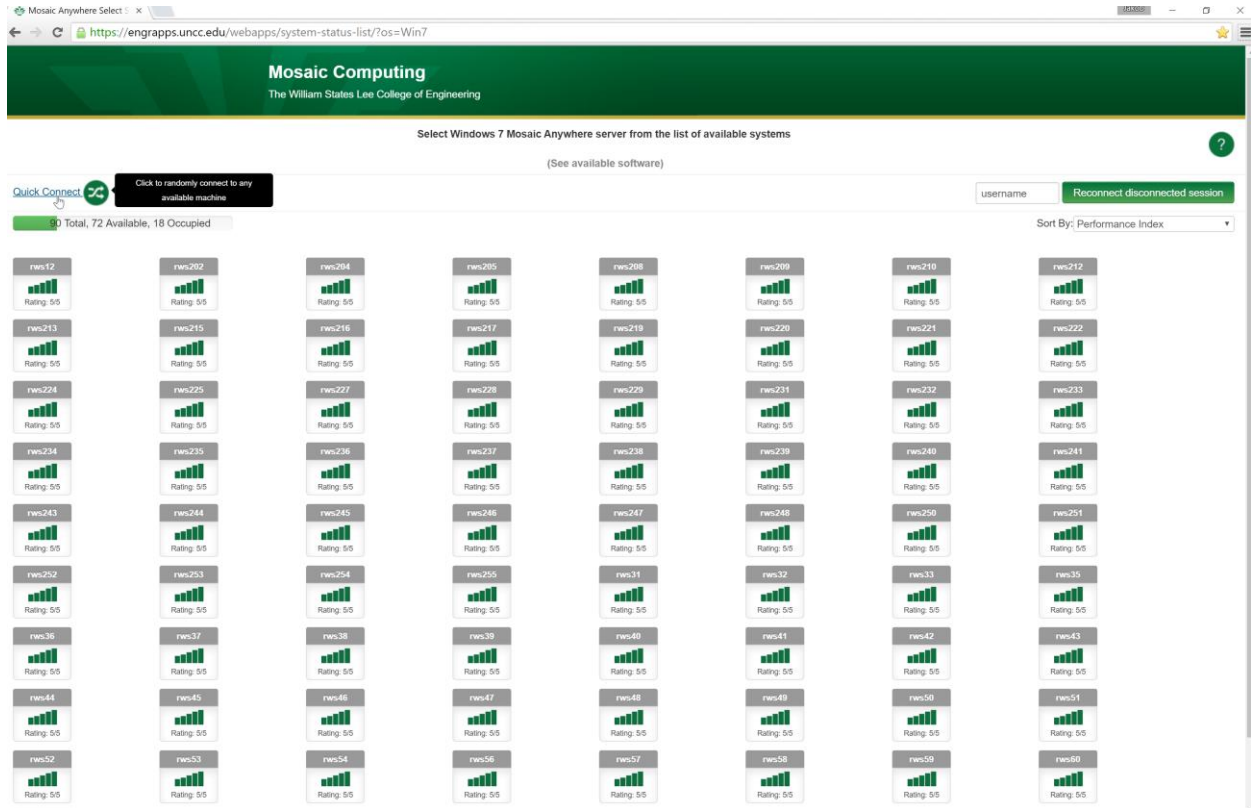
Mosaic Anywhere Select S ×

https://engrapps.uncc.edu/webapps/system-status-list/?os=Win7

Mosaic Computing
The William States Lee College of Engineering

Select Windows 7 Mosaic Anywhere server from the list of available systems

(See available software)

?

Quick Connect

Click to randomly connect to any available machine

username

Reconnect disconnected session

90 Total, 72 Available, 18 Occupied

Sort By: Performance Index

| rws12 | rws202 | rws204 | rws205 | rws208 | rws209 | rws210 | rws212 |
|---|---|---|---|---|---|---|---|
| Rating: 5/5 | Rating: 5/5 | Rating: 5/5 | Rating: 5/5 | Rating: 5/5 | Rating: 5/5 | Rating: 5/5 | Rating: 5/5 |
| rws213 | rws215 | rws216 | rws217 | rws219 | rws220 | rws221 | rws222 |
| Rating: 5/5 | Rating: 5/5 | Rating: 5/5 | Rating: 5/5 | Rating: 5/5 | Rating: 5/5 | Rating: 5/5 | Rating: 5/5 |
| rws224 | rws225 | rws227 | rws228 | rws229 | rws231 | rws232 | rws233 |
| Rating: 5/5 | Rating: 5/5 | Rating: 5/5 | Rating: 5/5 | Rating: 5/5 | Rating: 5/5 | Rating: 5/5 | Rating: 5/5 |
| rws234 | rws235 | rws236 | rws237 | rws238 | rws239 | rws240 | rws241 |
| Rating: 5/5 | Rating: 5/5 | Rating: 5/5 | Rating: 5/5 | Rating: 5/5 | Rating: 5/5 | Rating: 5/5 | Rating: 5/5 |
| rws243 | rws244 | rws245 | rws246 | rws247 | rws248 | rws250 | rws251 |
| Rating: 5/5 | Rating: 5/5 | Rating: 5/5 | Rating: 5/5 | Rating: 5/5 | Rating: 5/5 | Rating: 5/5 | Rating: 5/5 |
| rws252 | rws253 | rws254 | rws255 | rws31 | rws32 | rws33 | rws35 |
| Rating: 5/5 | Rating: 5/5 | Rating: 5/5 | Rating: 5/5 | Rating: 5/5 | Rating: 5/5 | Rating: 5/5 | Rating: 5/5 |
| rws36 | rws37 | rws38 | rws39 | rws40 | rws41 | rws42 | rws43 |
| Rating: 5/5 | Rating: 5/5 | Rating: 5/5 | Rating: 5/5 | Rating: 5/5 | Rating: 5/5 | Rating: 5/5 | Rating: 5/5 |
| rws44 | rws45 | rws46 | rws47 | rws48 | rws49 | rws50 | rws51 |
| Rating: 5/5 | Rating: 5/5 | Rating: 5/5 | Rating: 5/5 | Rating: 5/5 | Rating: 5/5 | Rating: 5/5 | Rating: 5/5 |
| rws52 | rws53 | rws54 | rws56 | rws57 | rws58 | rws59 | rws60 |
| Rating: 5/5 | Rating: 5/5 | Rating: 5/5 | Rating: 5/5 | Rating: 5/5 | Rating: 5/5 | Rating: 5/5 | Rating: 5/5 |